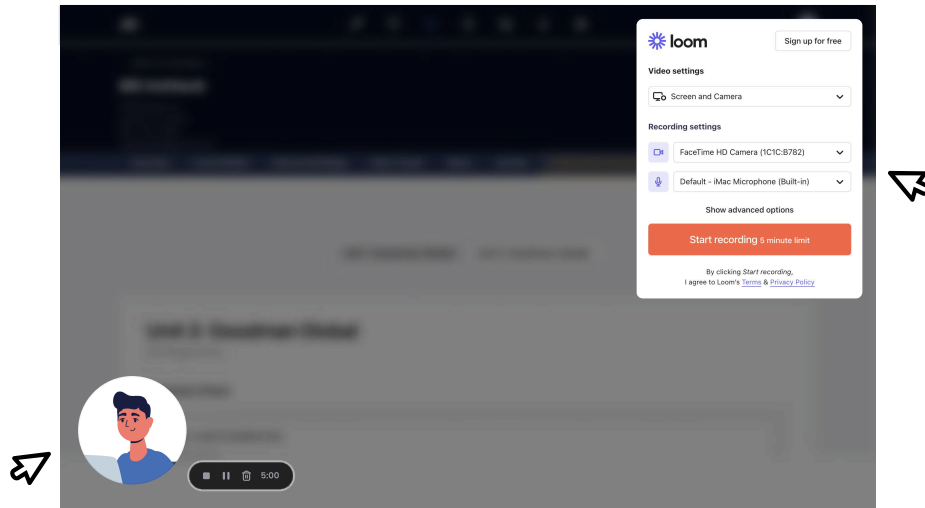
loom

Sign up for free

Video settings

Screen and Camera

Recording settings

FaceTime HD Camera (1C1C:B782)

Default - iMac Microphone (Built-in)

Show advanced options

Start recording 5 minute limit

By clicking *Start recording*, I agree to Loom's Terms & Privacy Policy

Unit 2: Goodman Global

5:00